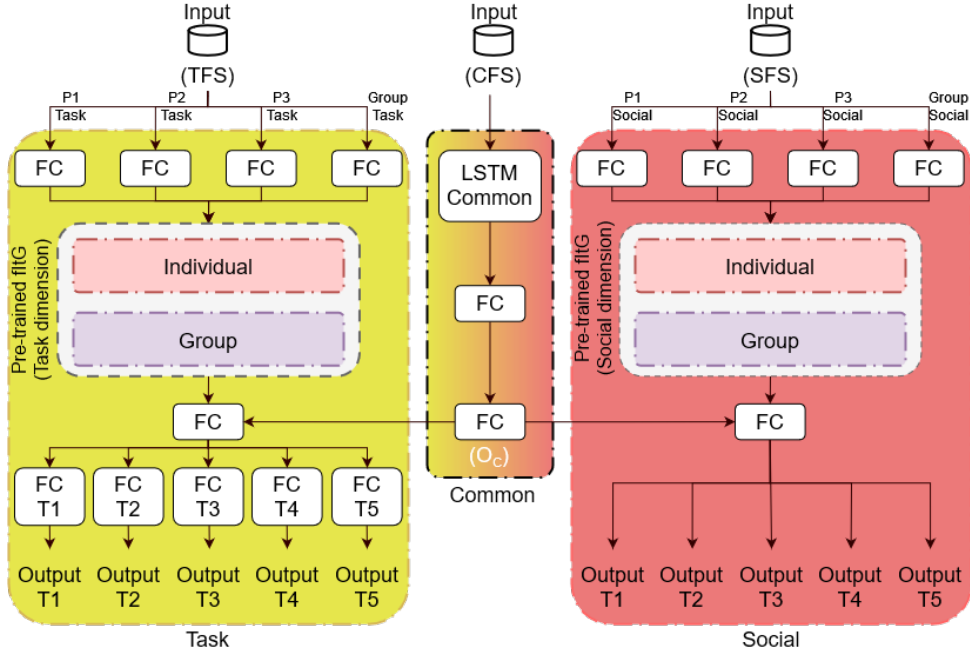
Input
(TFS)

P1 Task
P2 Task
P3 Task
Group Task

FC FC FC FC

Pre-trained fitG (Task dimension)

Individual

Group

FC

FC T1
FC T2
FC T3
FC T4
FC T5

Output T1
Output T2
Output T3
Output T4
Output T5

Task

Input
(CFS)

LSTM Common

FC

FC
($O_C$)

Common

Input
(SFS)

P1 Social
P2 Social
P3 Social
Group Social

FC FC FC FC

Pre-trained fitG (Social dimension)

Individual

Group

FC

Output T1
Output T2
Output T3
Output T4
Output T5

Social